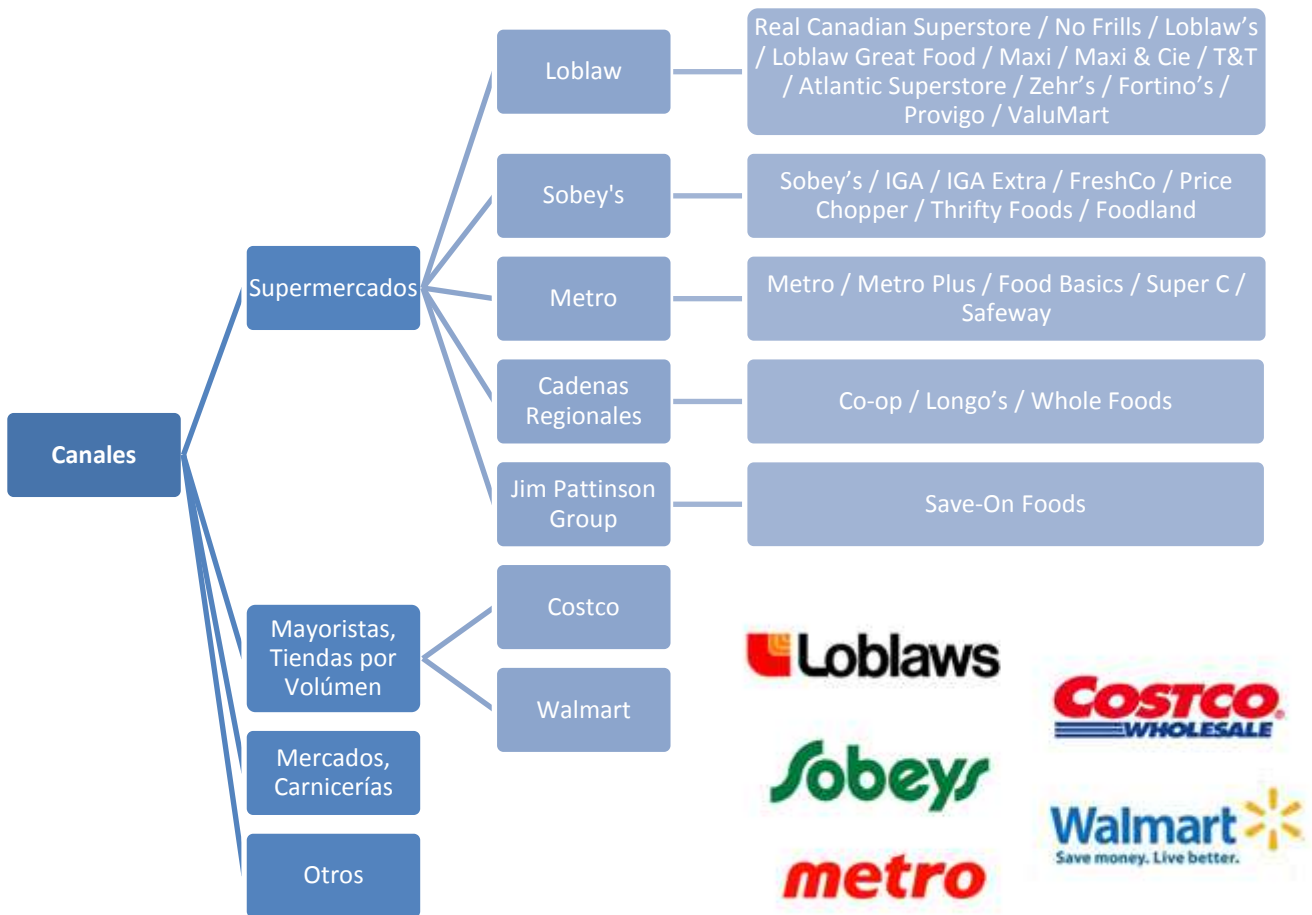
Canales

Supermercados

Loblaw

Real Canadian Superstore / No Frills / Loblaw's / Loblaw Great Food / Maxi / Maxi & Cie / T&T / Atlantic Superstore / Zehr's / Fortino's / Provigo / ValuMart

Sobey's

Sobey's / IGA / IGA Extra / FreshCo / Price Chopper / Thrifty Foods / Foodland

Metro

Metro / Metro Plus / Food Basics / Super C / Safeway

Cadenas Regionales

Co-op / Longo's / Whole Foods

Jim Pattinson Group

Save-On Foods

Mayoristas, Tiendas por Volúmen

Costco

Walmart

Mercados, Carnicerías

Otros

Loblaws

COSTCO WHOLESALE

Sobeys

Walmart
Save money. Live better.

metro